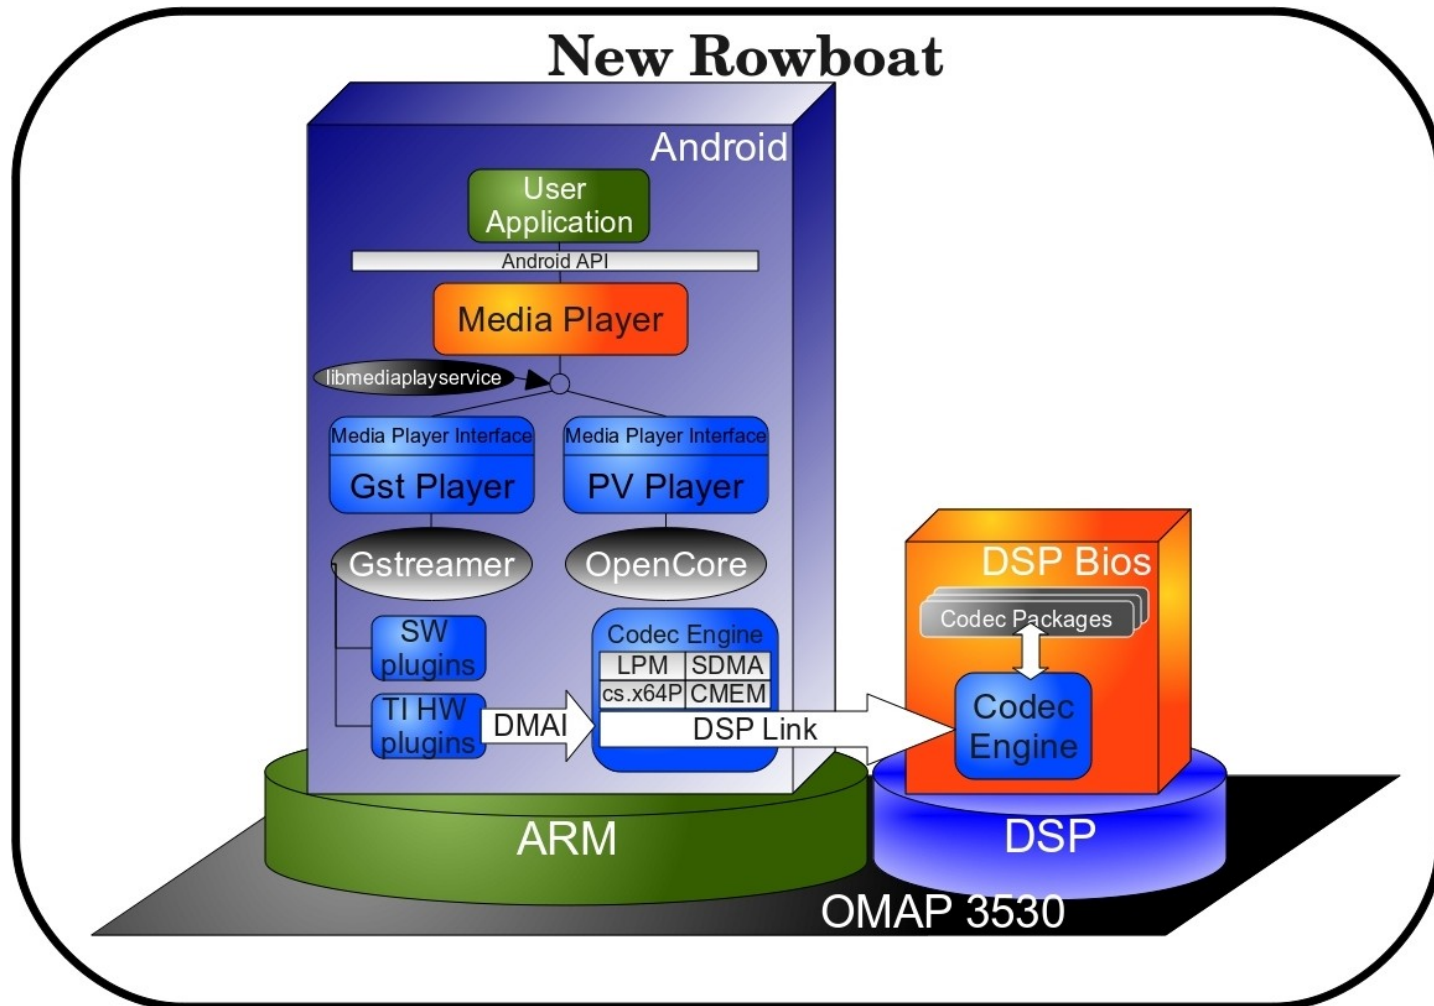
New Rowboat

Android

User Application

Android API

Media Player

libmediaplayservice

Media Player Interface

Gst Player

Media Player Interface

PV Player

Gstreamer

OpenCore

SW plugins

TI HW plugins

DMAI

Codec Engine

| LPM | SDMA |
|---|---|
| cs.x64P | CMEM |

DSP Link

DSP Bios

Codec Packages

Codec Engine

ARM

DSP

OMAP 3530